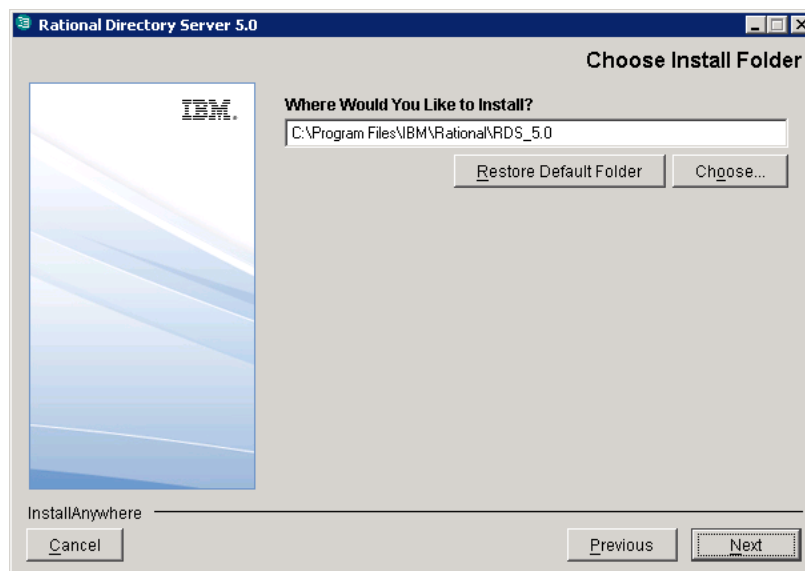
Rational Directory Server 5.0

Choose Install Folder

IBM.

Where Would You Like to Install?

C:\Program Files\IBM\Rational\RDS_5.0

Restore Default Folder

Choose...

InstallAnywhere

Cancel

Previous

Next